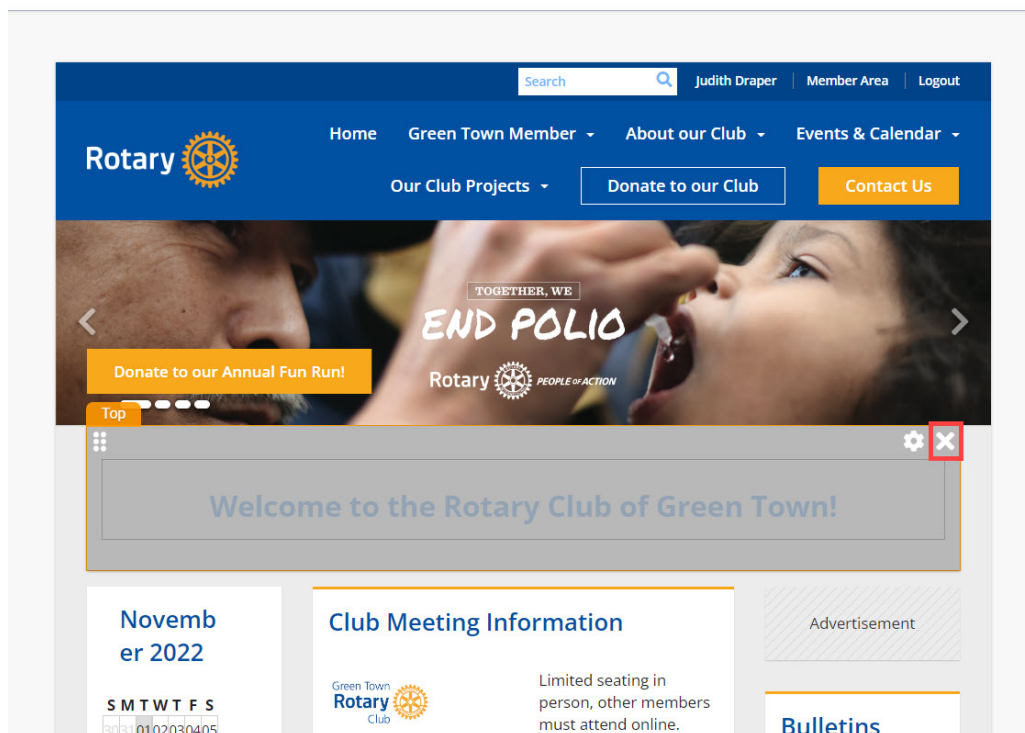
Search
Judith Draper | Member Area | Logout

Rotary

Home
Green Town Member
About our Club
Events & Calendar
Our Club Projects
Donate to our Club
Contact Us

TOGETHER, WE
END POLIO
Rotary PEOPLE OF ACTION

Donate to our Annual Fun Run!

Top

Welcome to the Rotary Club of Green Town!

November 2022

S M T W T F S
30 31 01 02 03 04 05

Club Meeting Information

Green Town
Rotary
Club

Limited seating in person, other members must attend online.

Advertisement

Bulletins